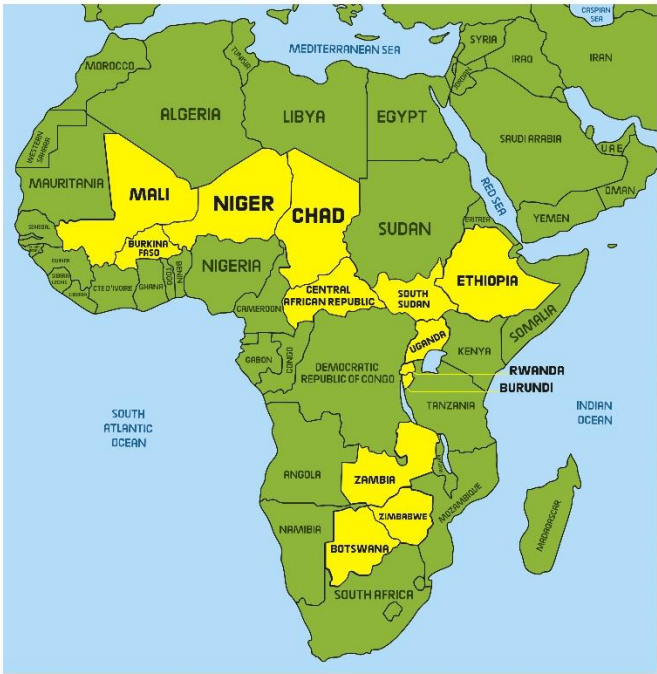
CASPIAN SEA
MEDITERRANEAN SEA
SYRIA
IRAQ
IRAN
TUNISIA
MOROCCO
ISRAEL
ALGERIA
LIBYA
EGYPT
SAUDI ARABIA
U.A.E.
WESTERN SAHARA
OMAN
RED SEA
MAURITANIA
MALI
NIGER
CHAD
ERITREA
YEMEN
SENEGAL
SUDAN
GUINEA
BURKINA FASO
SIERRA LEONE
NIGERIA
ETHIOPIA
TOGO
BENIN
LIBERIA
COTE D'IVOIRE
GHANA
CENTRAL AFRICAN REPUBLIC
SOUTH SUDAN
CAMEROON
SOMALIA
UGANDA
KENYA
GABON
CONGO
DEMOCRATIC REPUBLIC OF CONGO
RWANDA
BURUNDI
SOUTH ATLANTIC OCEAN
TANZANIA
INDIAN OCEAN
ANGOLA
ZAMBIA
MALAWI
MOZAMBIQUE
ZIMBABWE
NAMIBIA
MADAGASCAR
BOTSWANA
SOUTH AFRICA